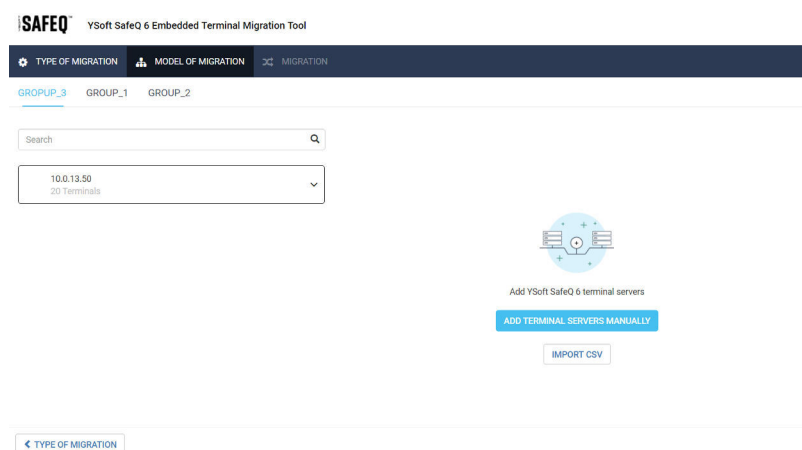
SAFEQ™ YSoft SafeQ 6 Embedded Terminal Migration Tool

TYPE OF MIGRATION MODEL OF MIGRATION MIGRATION

GROPUP_3 GROUP_1 GROUP_2

Search

10.0.13.50
20 Terminals

Add YSoft SafeQ 6 terminal servers

ADD TERMINAL SERVERS MANUALLY

IMPORT CSV

< TYPE OF MIGRATION